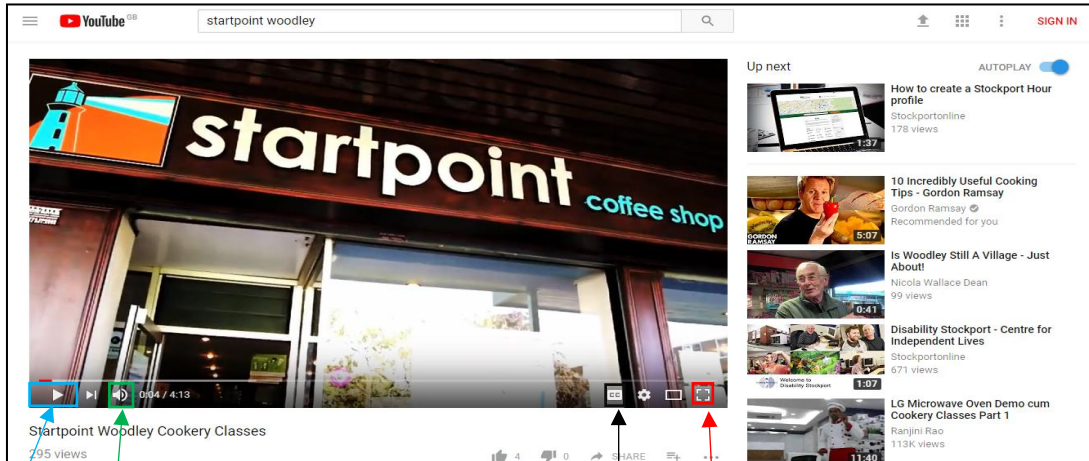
YouTube GB

startpoint woodley

SIGN IN

startpoint

coffee shop

0:04 / 4:13

CC

Startpoint Woodley Cookery Classes

295 views

4

0

SHARE

Up next

AUTOPLAY

How to create a Stockport Hour profile
Stockportonline
178 views
1:37

10 Incredibly Useful Cooking Tips - Gordon Ramsay
Gordon Ramsay
Recommended for you
GORDON RAMSAY
5:07

Is Woodley Still A Village - Just About!
Nicola Wallace Dean
99 views
0:41

Disability Stockport - Centre for Independent Lives
Stockportonline
671 views
Welcome to Disability Stockport
1:07

LG Microwave Oven Demo cum Cookery Classes Part 1
Ranjini Rao
113K views
11:40